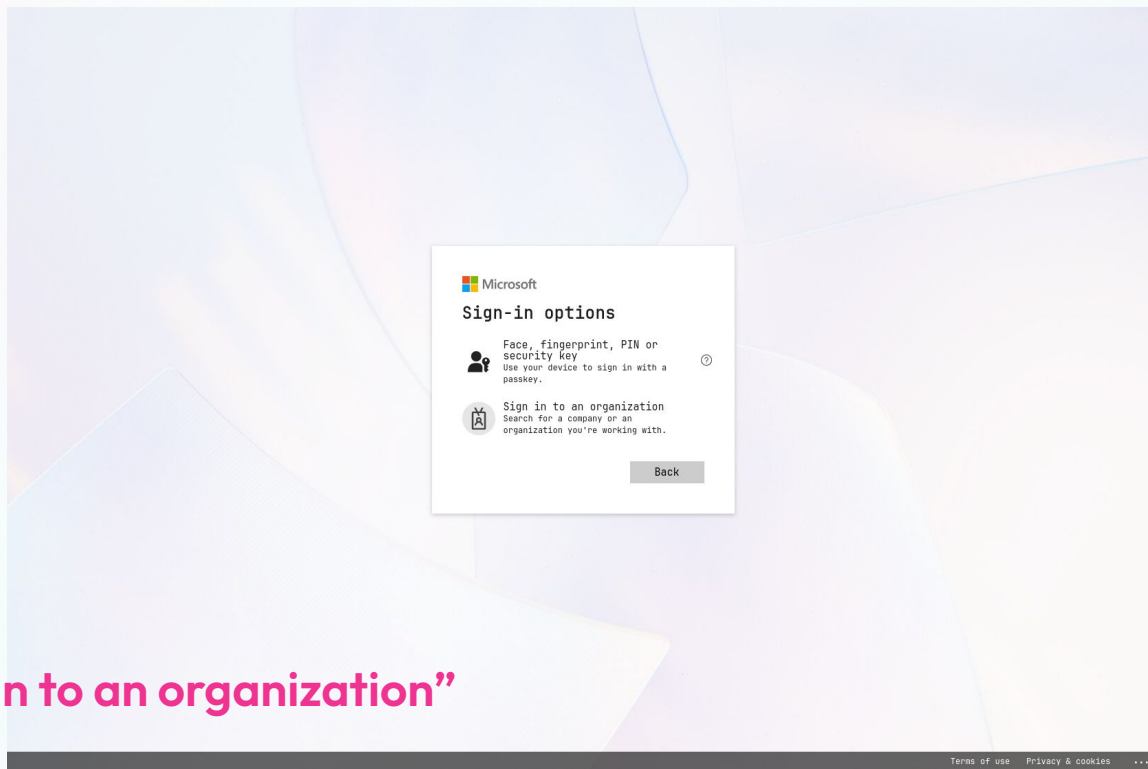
Microsoft

Sign-in options

Face, fingerprint, PIN or security key
Use your device to sign in with a passkey.

Sign in to an organization
Search for a company or an organization you're working with.

Back

n to an organization"

Terms of use Privacy & cookies ...